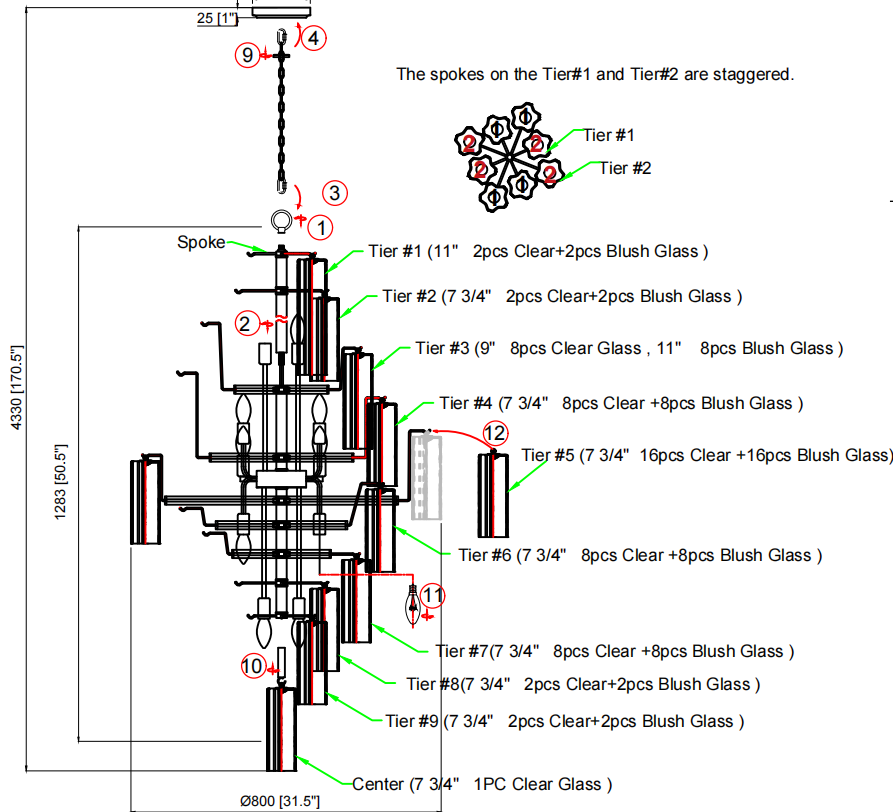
25 [1"]

9

4

3

1

The spokes on the Tier#1 and Tier#2 are staggered.

1 1 2 2 2 2 1 1

Tier #1

Tier #2

Spoke

Tier #1 (11"   2pcs Clear+2pcs Blush Glass )

Tier #2 (7 3/4"   2pcs Clear+2pcs Blush Glass )

2

Tier #3 (9"   8pcs Clear Glass , 11"   8pcs Blush Glass )

Tier #4 (7 3/4"   8pcs Clear +8pcs Blush Glass )

12

Tier #5 (7 3/4"   16pcs Clear +16pcs Blush Glass)

4330 [170.5"]

1283 [50.5"]

Tier #6 (7 3/4"   8pcs Clear +8pcs Blush Glass )

11

Tier #7(7 3/4"   8pcs Clear +8pcs Blush Glass )

10

Tier #8(7 3/4"   2pcs Clear+2pcs Blush Glass )

Tier #9 (7 3/4"   2pcs Clear+2pcs Blush Glass )

Center (7 3/4"   1PC Clear Glass )

Ø800 [31.5"]